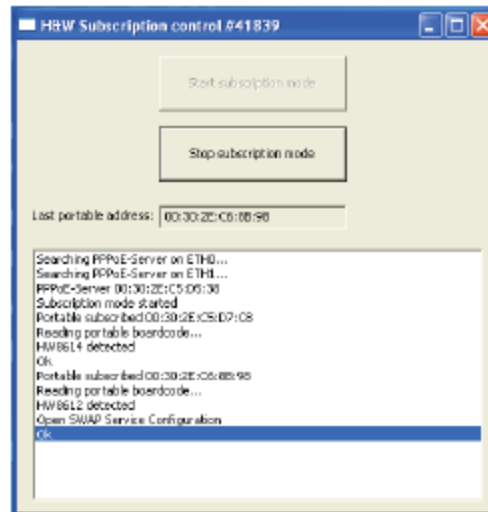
H&W Subscription control #41839

Start subscription mode

Stop subscription mode

Last portable address: 00:30:2E:C6:88:98

Searching PPPoE-Server on ETH0...
Searching PPPoE-Server on ETH1...
PPPoE-Server 00:30:2E:C5:D5:30
Subscription mode started
Portable subscribed 00:30:2E:C5:D7:C8
Reading portable boardcode...
HW8614 detected
Ok
Portable subscribed 00:30:2E:C6:88:98
Reading portable boardcode...
HW8612 detected
Open SWAP Service Configuration
Ok